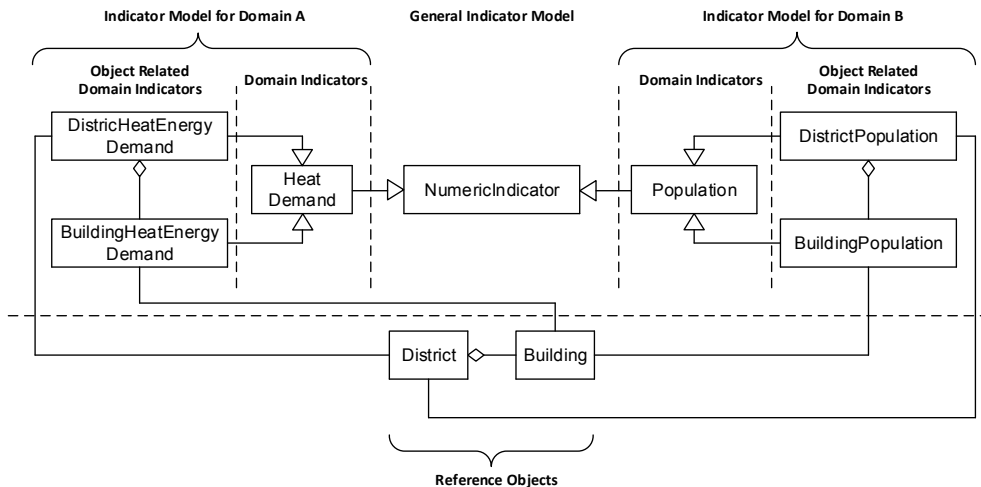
Indicator Model for Domain A

General Indicator Model

Indicator Model for Domain B

Object Related Domain Indicators

Domain Indicators

Domain Indicators

Object Related Domain Indicators

DistricHeatEnergy Demand

Heat Demand

NumericIndicator

Population

DistrictPopulation

BuildingHeatEnergy Demand

BuildingPopulation

District

Building

Reference Objects